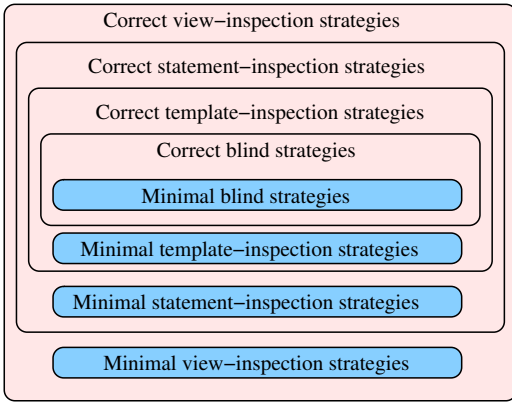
Correct view−inspection strategies

Correct statement−inspection strategies

Correct template−inspection strategies

Correct blind strategies

Minimal blind strategies

Minimal template−inspection strategies

Minimal statement−inspection strategies

Minimal view−inspection strategies